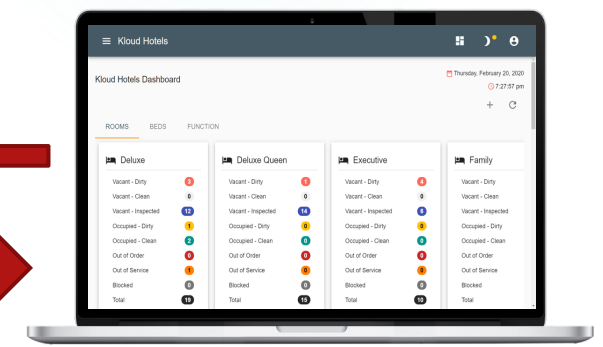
Kloud Hotels

Kloud Hotels Dashboard

Thursday, February 20, 2020
7:27:57 pm

ROOMS BEDS FUNCTION

Deluxe
Vacant - Dirty 3
Vacant - Clean 0
Vacant - Inspected 12
Occupied - Dirty 1
Occupied - Clean 2
Out of Order 0
Out of Service 1
Blocked 0
Total 19

Deluxe Queen
Vacant - Dirty 1
Vacant - Clean 0
Vacant - Inspected 14
Occupied - Dirty 0
Occupied - Clean 0
Out of Order 0
Out of Service 0
Blocked 0
Total 15

Executive
Vacant - Dirty 4
Vacant - Clean 0
Vacant - Inspected 6
Occupied - Dirty 0
Occupied - Clean 0
Out of Order 0
Out of Service 0
Blocked 0
Total 10

Family
Vacant - Dirty
Vacant - Clean
Vacant - Inspected
Occupied - Dirty
Occupied - Clean
Out of Order
Out of Service
Blocked
Total